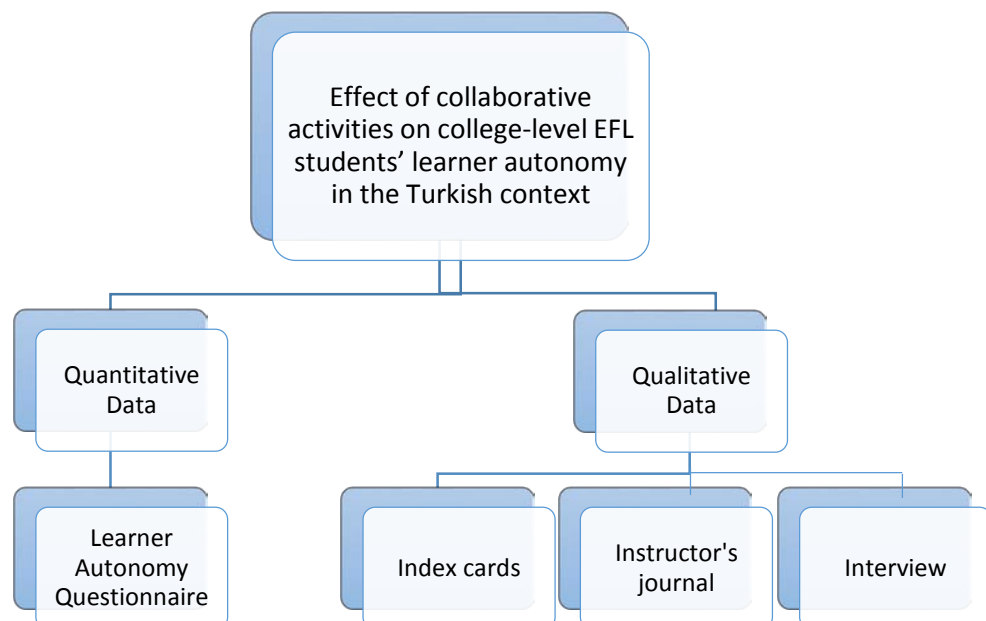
Effect of collaborative activities on college-level EFL students' learner autonomy in the Turkish context

Quantitative Data

Qualitative Data

Learner Autonomy Questionnaire

Index cards

Instructor's journal

Interview